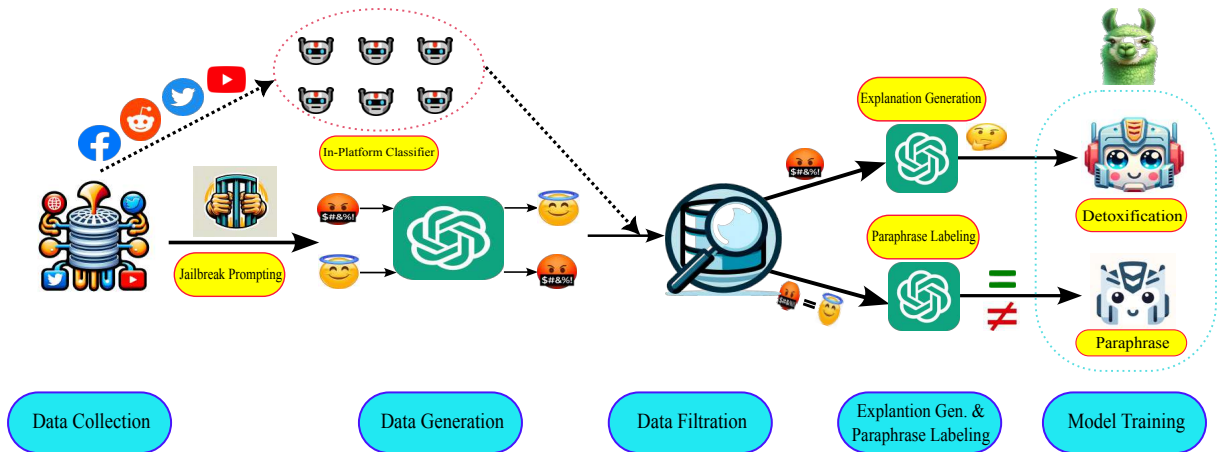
In-Platform Classifier

Jailbreak Prompting

$#&%!

$#&%!

Explanation Generation

Paraphrase Labeling

$#&%!

$#&%!

=

=

≠

Detoxification

Paraphrase

Data Collection

Data Generation

Data Filtration

Explantion Gen. & Paraphrase Labeling

Model Training